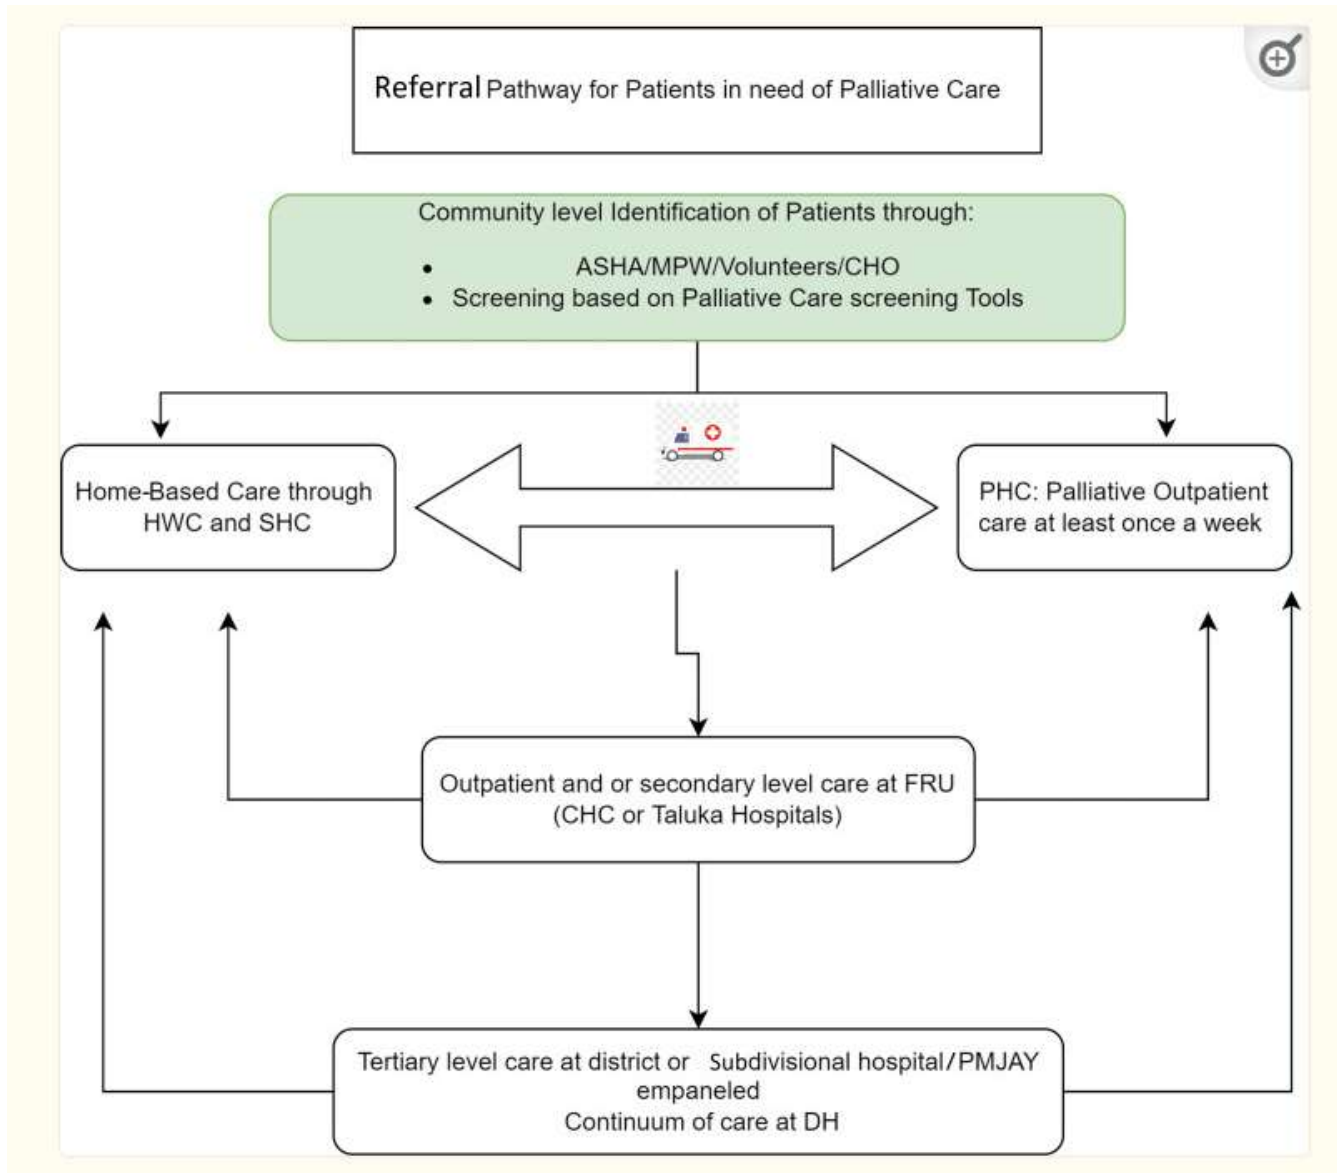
Referral Pathway for Patients in need of Palliative Care

Community level Identification of Patients through:

- ASHA/MPW/Volunteers/CHO
- Screening based on Palliative Care screening Tools

Home-Based Care through HWC and SHC

PHC: Palliative Outpatient care at least once a week

Outpatient and or secondary level care at FRU (CHC or Taluka Hospitals)

Tertiary level care at district or Subdivisional hospital/PMJAY empaneled
Continuum of care at DH